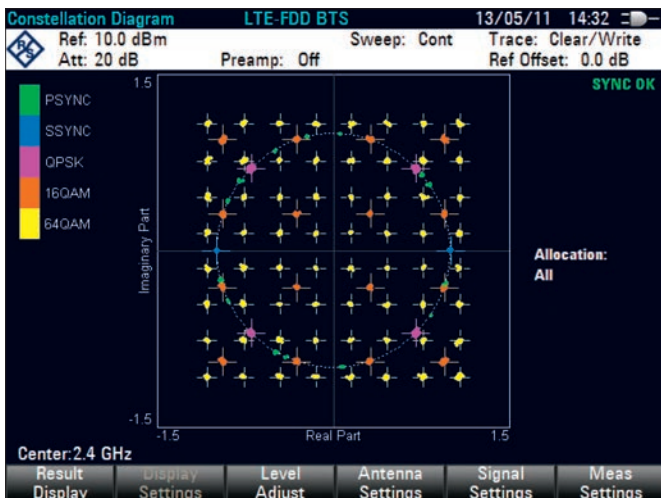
Constellation Diagram LTE-FDD BTS 13/05/11 14:32

Ref: 10.0 dBm Sweep: Cont Trace: Clear/Write

Att: 20 dB Preamp: Off Ref Offset: 0.0 dB

SYNC OK

PSYNC

SSYNC

QPSK

16QAM

64QAM

1.5

Imaginary Part

-1.5

-1.5

Real Part

1.5

Allocation:
All

Center:2.4 GHz

Result Display | Display Settings | Level Adjust | Antenna Settings | Signal Settings | Meas Settings